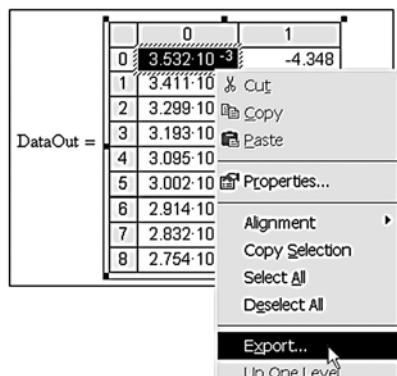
DataOut =

| | 0 | 1 |
|---|---|---|
| 0 | $3.532\cdot10^{-3}$ | -4.348 |
| 1 | 3.411·10 | |
| 2 | 3.299·10 | |
| 3 | 3.193·10 | |
| 4 | 3.095·10 | |
| 5 | 3.002·10 | |
| 6 | 2.914·10 | |
| 7 | 2.832·10 | |
| 8 | 2.754·10 | |

Cut
Copy
Paste
Properties...
Alignment
Copy Selection
Select All
Deselect All
Export...
Up One Level